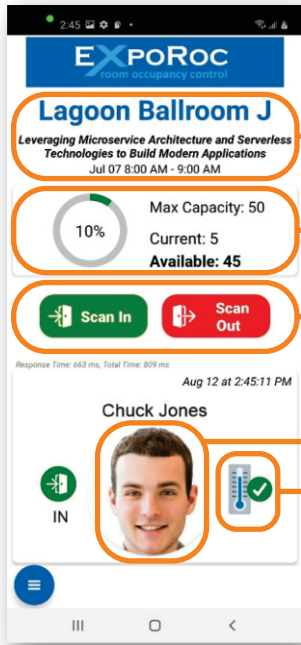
2:45

EXPOROC
room occupancy control

Lagoon Ballroom J

Leveraging Microservice Architecture and Serverless Technologies to Build Modern Applications

Jul 07 8:00 AM - 9:00 AM

10%

Max Capacity: 50

Current: 5

Available: 45

Scan In

Scan Out

Response Time: 663 ms, Total Time: 809 ms

Aug 12 at 2:45:11 PM

Chuck Jones

IN